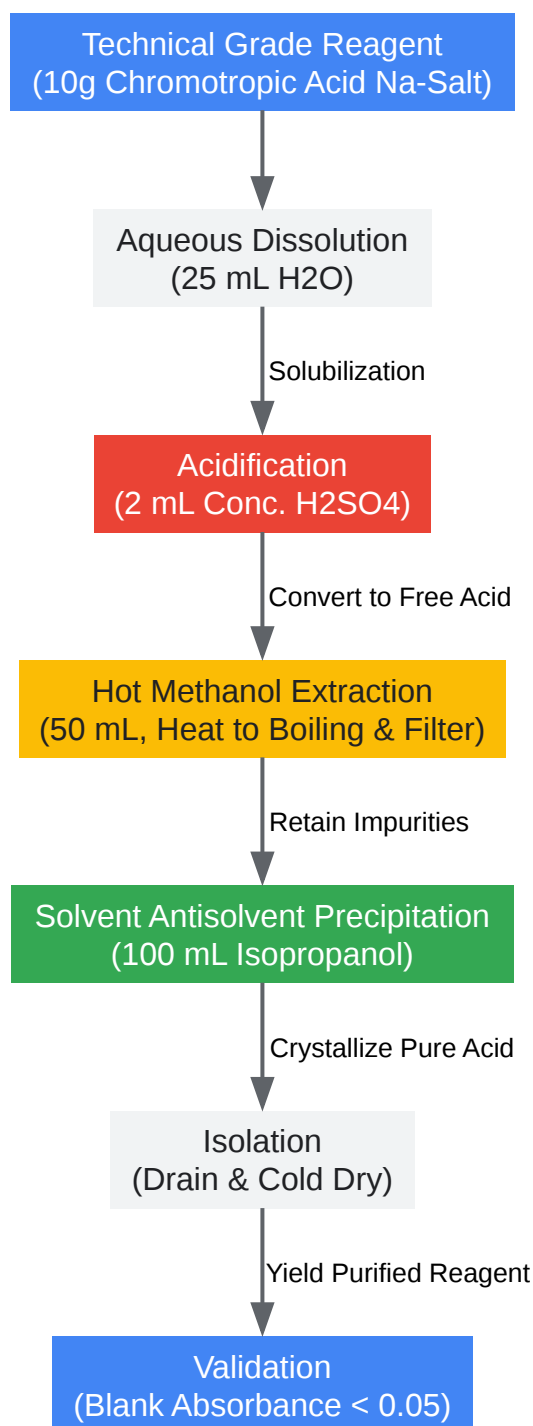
Technical Grade Reagent
(10g Chromotropic Acid Na-Salt)

Aqueous Dissolution
(25 mL H2O)

Solubilization

Acidification
(2 mL Conc. H2SO4)

Convert to Free Acid

Hot Methanol Extraction
(50 mL, Heat to Boiling & Filter)

Retain Impurities

Solvent Antisolvent Precipitation
(100 mL Isopropanol)

Crystallize Pure Acid

Isolation
(Drain & Cold Dry)

Yield Purified Reagent

Validation
(Blank Absorbance < 0.05)